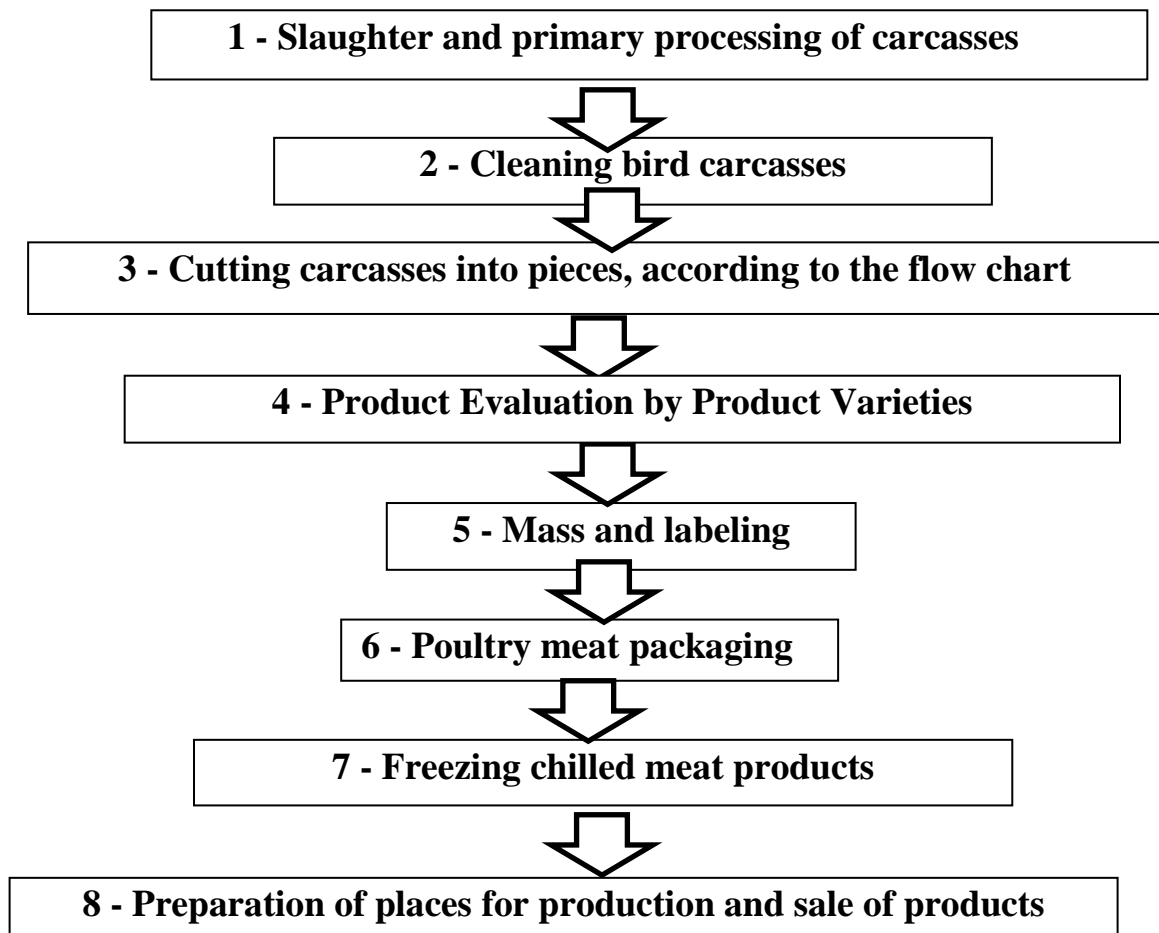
1 - Slaughter and primary processing of carcasses

2 - Cleaning bird carcasses

3 - Cutting carcasses into pieces, according to the flow chart

4 - Product Evaluation by Product Varieties

5 - Mass and labeling

6 - Poultry meat packaging

7 - Freezing chilled meat products

8 - Preparation of places for production and sale of products